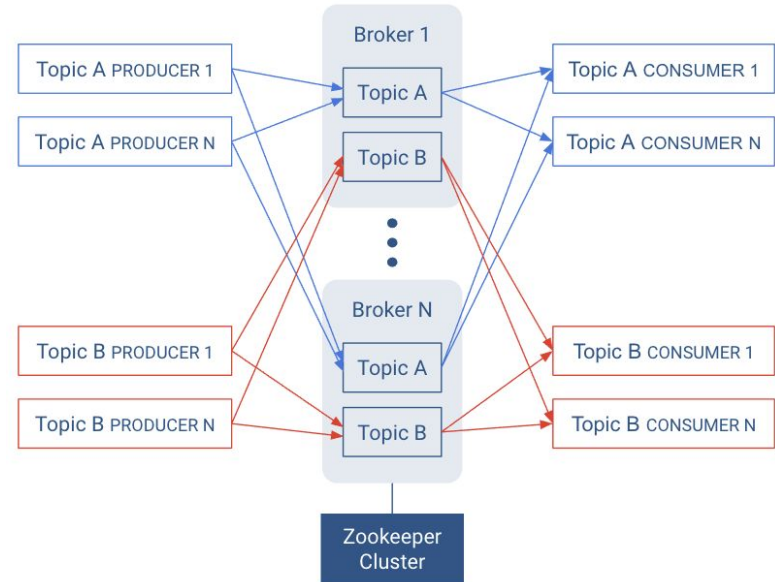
Broker 1

Topic A PRODUCER 1

Topic A PRODUCER N

Topic A

Topic B

Topic A CONSUMER 1

Topic A CONSUMER N

Broker N

Topic B PRODUCER 1

Topic B PRODUCER N

Topic A

Topic B

Topic B CONSUMER 1

Topic B CONSUMER N

Zookeeper Cluster